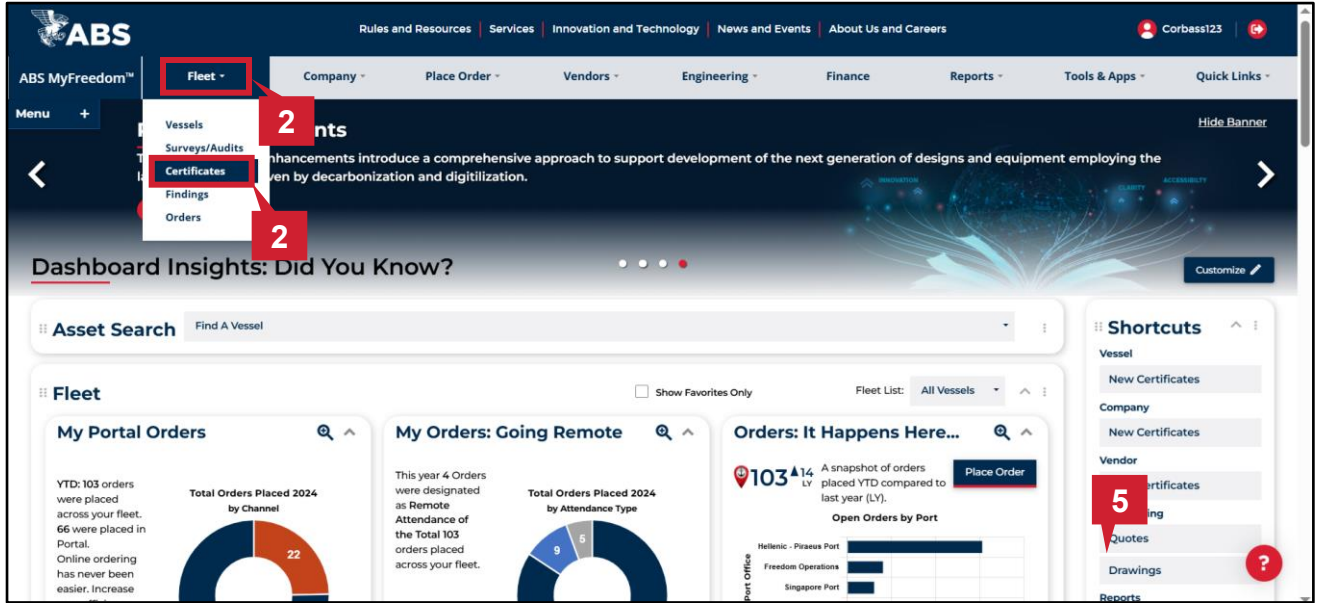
ABS

Rules and Resources | Services | Innovation and Technology | News and Events | About Us and Careers

Corbass123

ABS MyFreedom™

Fleet

Company

Place Order

Vendors

Engineering

Finance

Reports

Tools & Apps

Quick Links

Menu +

Vessels
Surveys/Audits
Certificates
Findings
Orders

2

2

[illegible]nts

Hide Banner

T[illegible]nhancements introduce a comprehensive approach to support development of the next generation of designs and equipment employing the l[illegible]ven by decarbonization and digitilization.

Dashboard Insights: Did You Know?

Customize

Asset Search

Find A Vessel

Fleet

Show Favorites Only

Fleet List: All Vessels

My Portal Orders

YTD: 103 orders were placed across your fleet. 66 were placed in Portal. Online ordering has never been easier. Increase

Total Orders Placed 2024
by Channel

22

My Orders: Going Remote

This year 4 Orders were designated as Remote Attendance of the Total 103 orders placed across your fleet.

Total Orders Placed 2024
by Attendance Type

9

5

Orders: It Happens Here...

103 ▲14 LY

A snapshot of orders placed YTD compared to last year (LY).

Place Order

Open Orders by Port

Port Office

Hellenic - Piraeus Port

Freedom Operations

Singapore Port

Shortcuts

Vessel

New Certificates

Company

New Certificates

Vendor

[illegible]rtificates

5

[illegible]ing

Quotes

Drawings

Reports

?